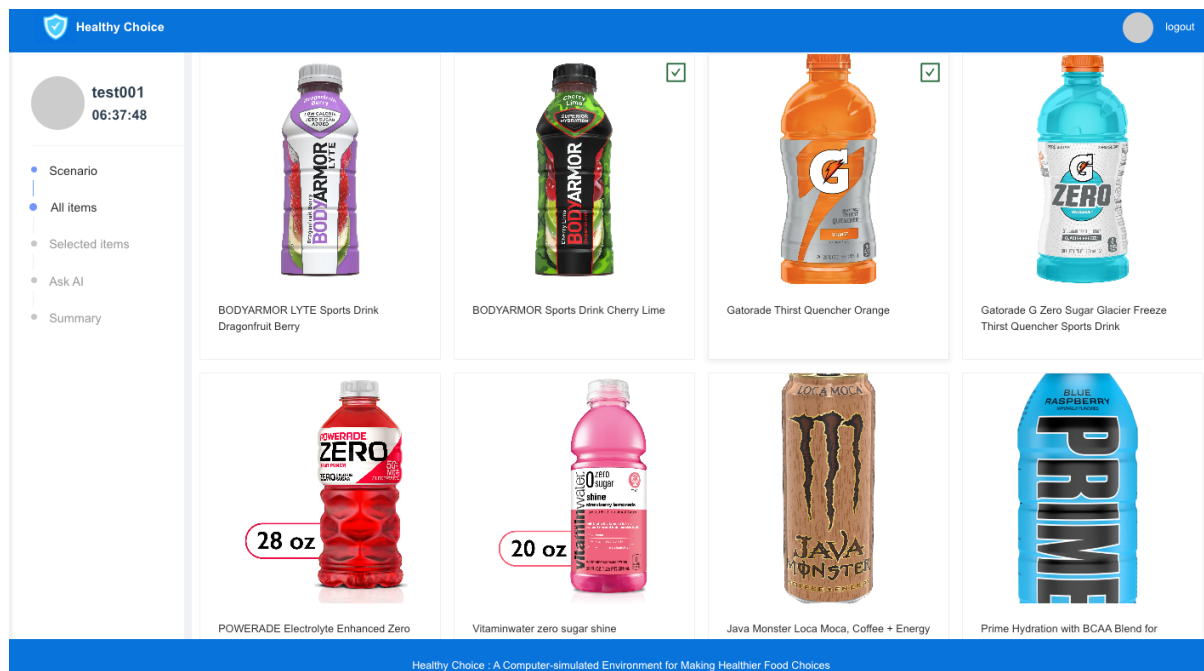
Healthy Choice

logout

test001
06:37:48

Scenario

All items

Selected items

Ask AI

Summary

BODYARMOR LYTE Sports Drink Dragonfruit Berry

BODYARMOR Sports Drink Cherry Lime

Gatorade Thirst Quencher Orange

Gatorade G Zero Sugar Glacier Freeze Thirst Quencher Sports Drink

28 oz

POWERADE ZERO

POWERADE Electrolyte Enhanced Zero

20 oz

vitaminwater zero sugar shine

Vitaminwater zero sugar shine

LOCA MOCA

JAVA MONSTER

Java Monster Loca Moca, Coffee + Energy

BLUE RASPBERRY

PRIME

Prime Hydration with BCAA Blend for

Healthy Choice : A Computer-simulated Environment for Making Healthier Food Choices